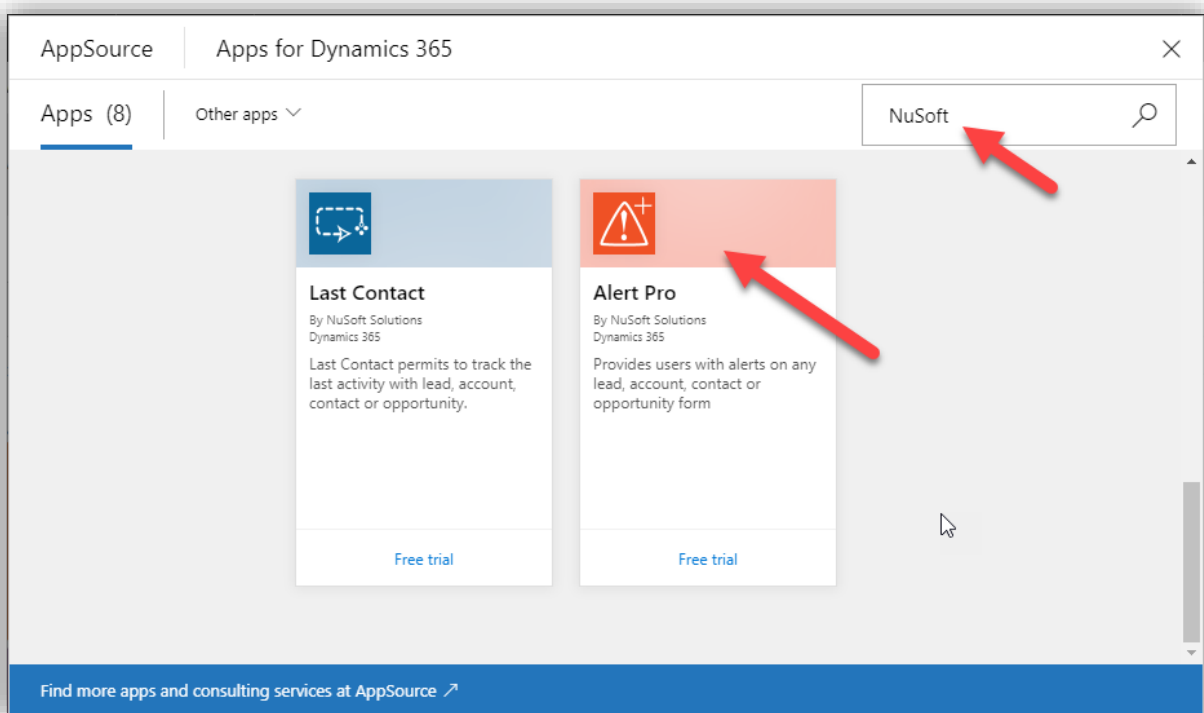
AppSource
Apps for Dynamics 365

Apps (8)
Other apps

NuSoft

Last Contact
By NuSoft Solutions
Dynamics 365
Last Contact permits to track the last activity with lead, account, contact or opportunity.

Free trial

Alert Pro
By NuSoft Solutions
Dynamics 365
Provides users with alerts on any lead, account, contact or opportunity form

Free trial

Find more apps and consulting services at AppSource ↗